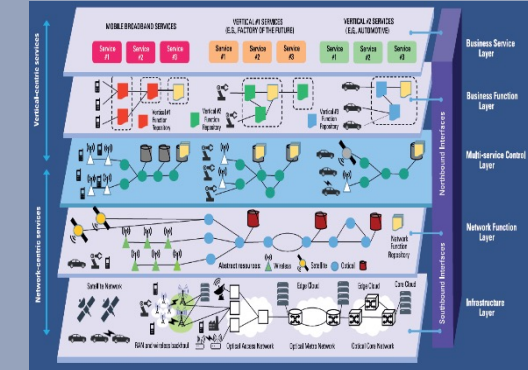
Vertical-centric services

Network-centric services

MOBILE BROADBAND SERVICES

VERTICAL #1 SERVICES (E.G. FACTORY OF THE FUTURE)

VERTICAL #2 SERVICES (E.G. AUTOMOTIVE)

Service #1

Service #2

Service #3

Service #1

Service #2

Service #3

Service #1

Service #2

Service #3

Business Service Layer

Vertical #1 Function Repository

Vertical #1 Function Repository

Vertical #2 Function Repository

Business Function Layer

Multi-service Control Layer

Northbound Interfaces

Network Function Repository

Abstract resources

Wireless

Satellite

Optical

Network Function Layer

Southbound Interfaces

Satellite Network

Edge Cloud

Edge Cloud

Core Cloud

RAN and wireless backhaul

Optical Access Network

Optical Metro Network

Optical Core Network

Infrastructure Layer